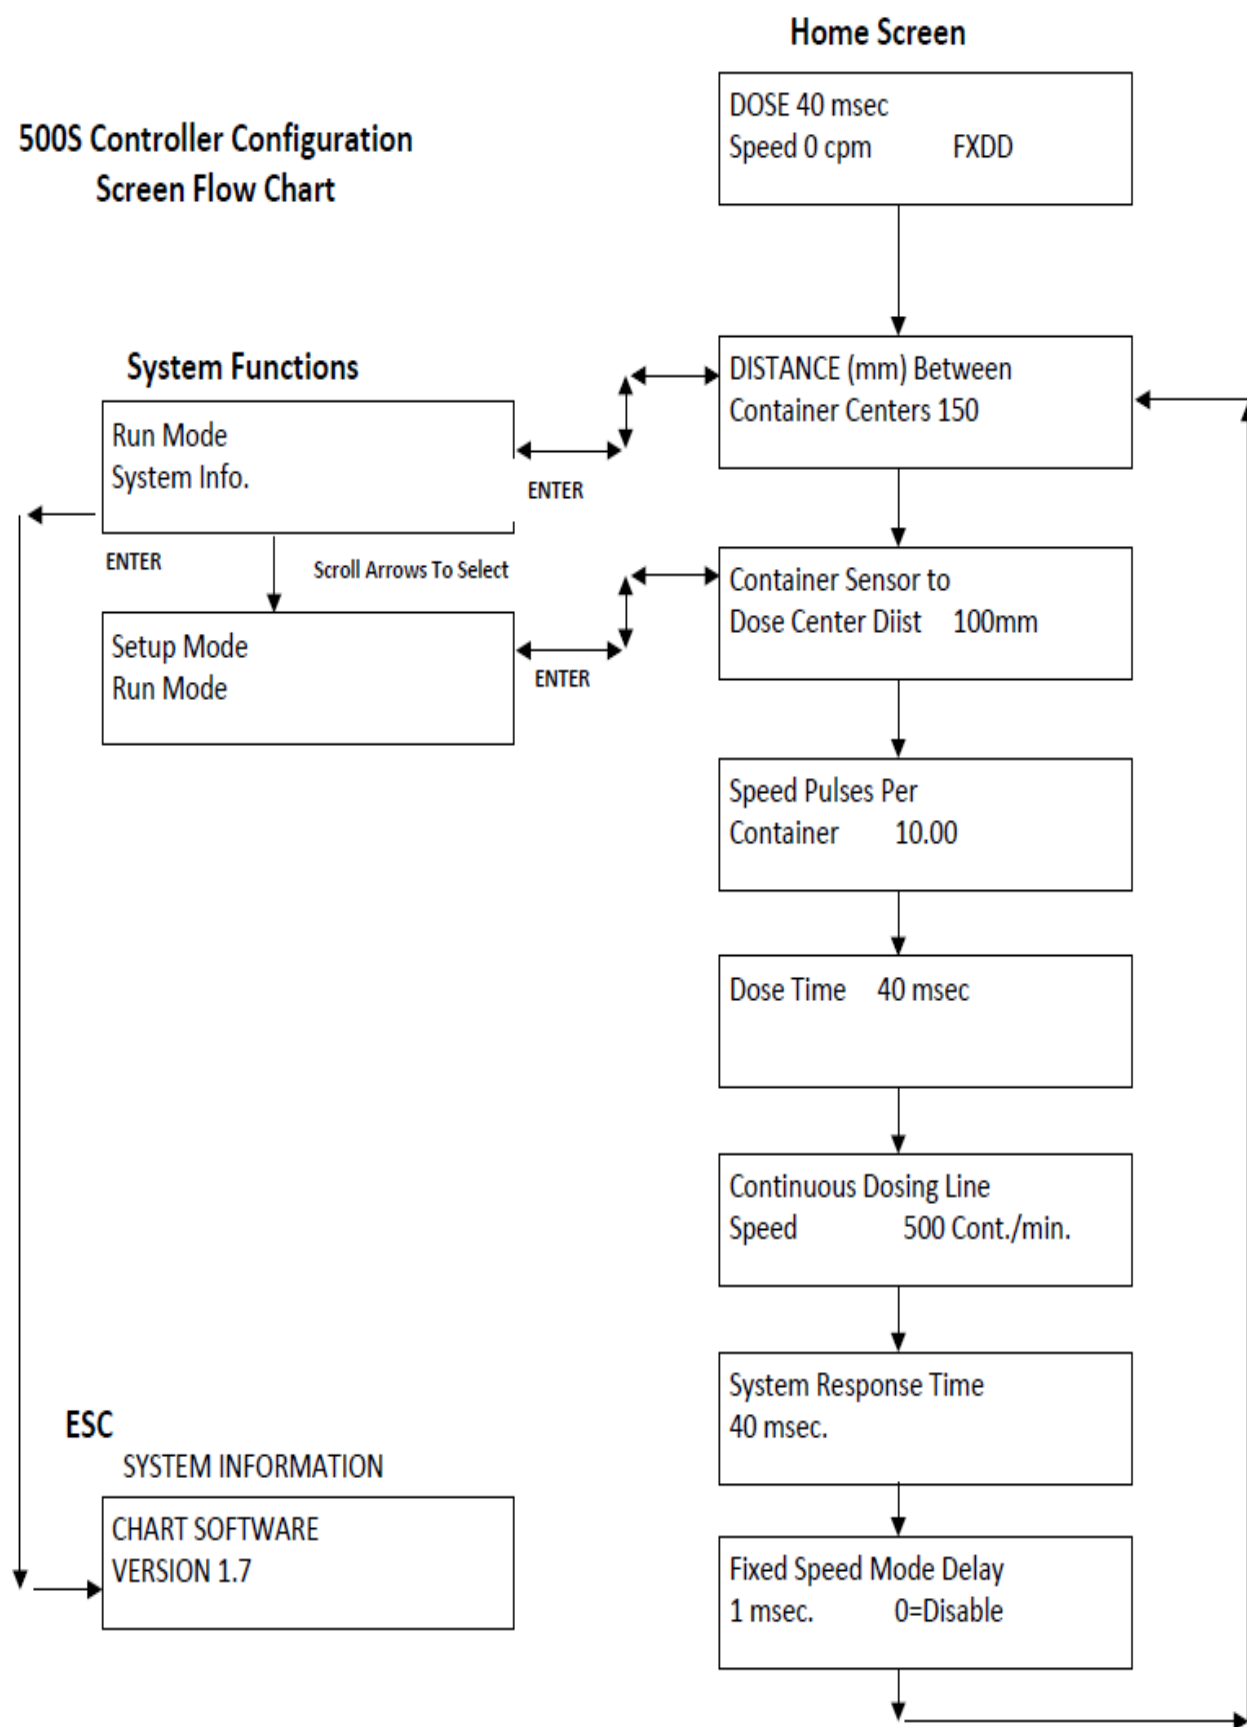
Home Screen

500S Controller Configuration
Screen Flow Chart

DOSE 40 msec
Speed 0 cpm FXDD

System Functions

Run Mode
System Info.

ENTER

DISTANCE (mm) Between
Container Centers 150

ENTER

Scroll Arrows To Select

Setup Mode
Run Mode

ENTER

Container Sensor to
Dose Center Diist 100mm

Speed Pulses Per
Container 10.00

Dose Time 40 msec

Continuous Dosing Line
Speed 500 Cont./min.

System Response Time
40 msec.

ESC
SYSTEM INFORMATION

CHART SOFTWARE
VERSION 1.7

Fixed Speed Mode Delay
1 msec. 0=Disable